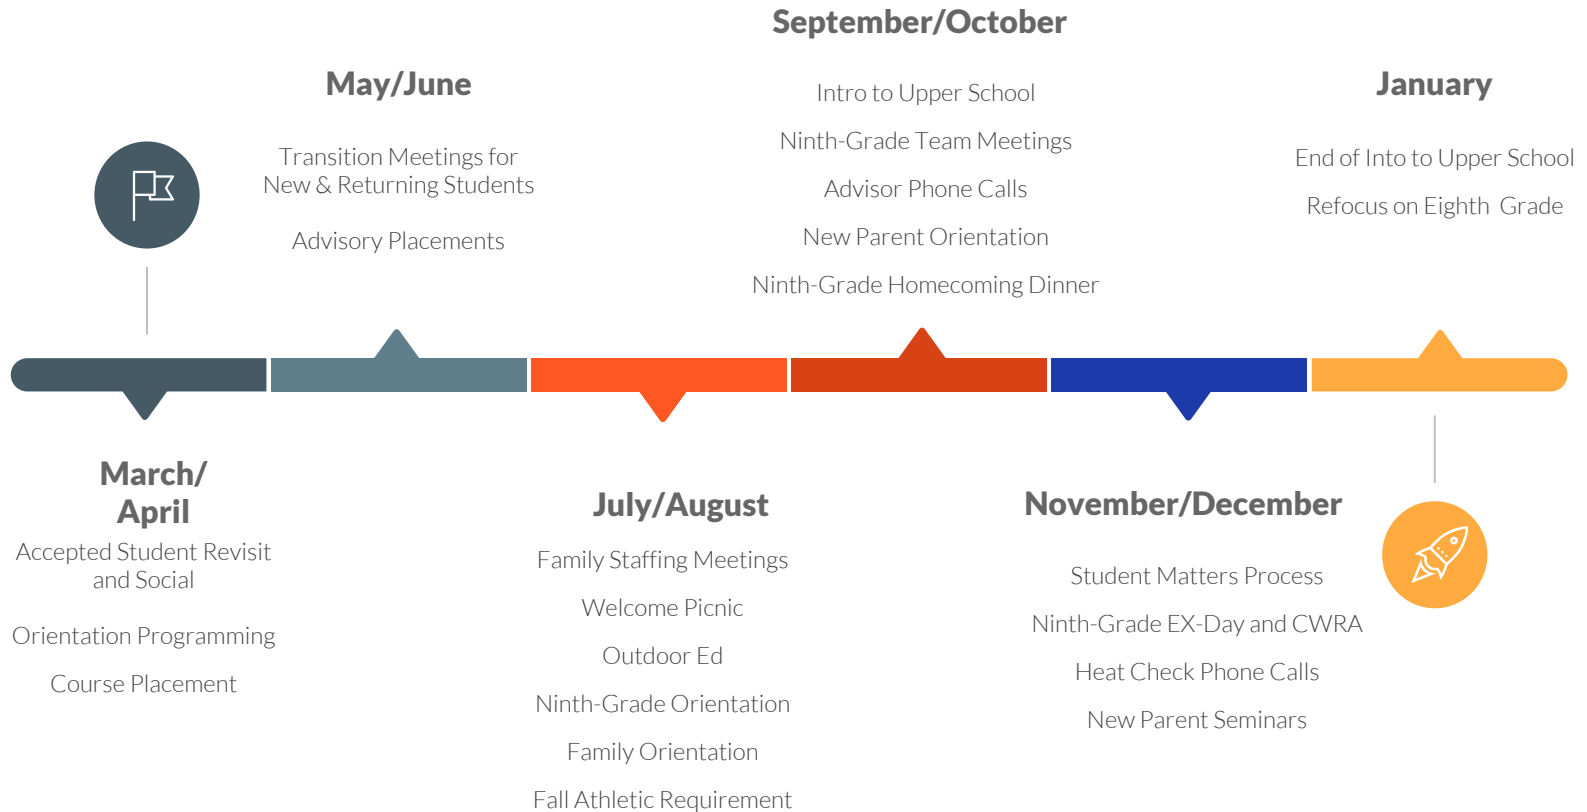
March/
April

Accepted Student Revisit and Social

Orientation Programming

Course Placement

May/June

Transition Meetings for New & Returning Students

Advisory Placements

July/August

Family Staffing Meetings

Welcome Picnic

Outdoor Ed

Ninth-Grade Orientation

Family Orientation

Fall Athletic Requirement

September/October

Intro to Upper School

Ninth-Grade Team Meetings

Advisor Phone Calls

New Parent Orientation

Ninth-Grade Homecoming Dinner

November/December

Student Matters Process

Ninth-Grade EX-Day and CWRA

Heat Check Phone Calls

New Parent Seminars

January

End of Into to Upper School

Refocus on Eighth Grade